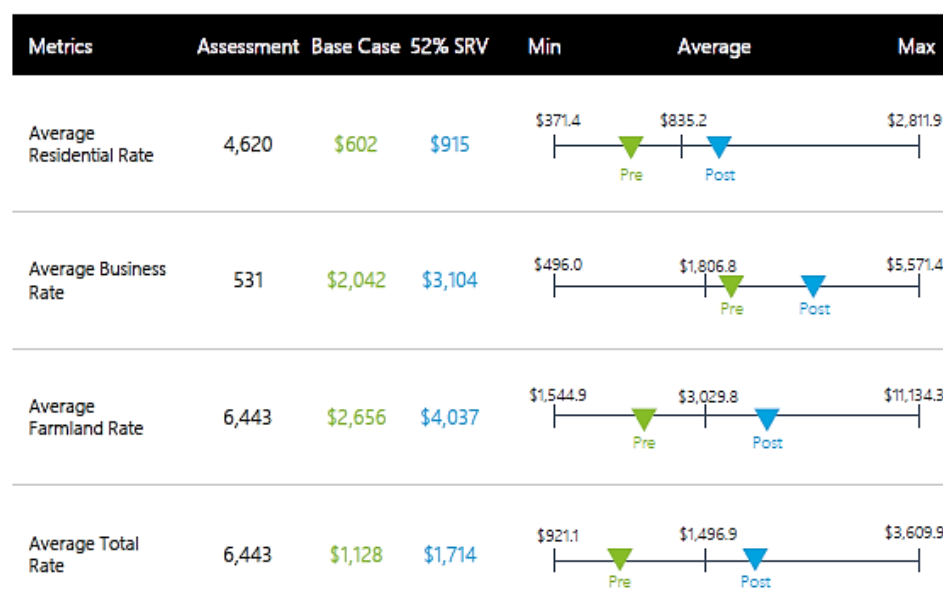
| Metrics | Assessment | Base Case | 52% SRV | Min | Average | Max |
|---|---|---|---|---|---|---|
| Average Residential Rate | 4,620 | \$602 | \$915 | \$371.4 | \$835.2 | \$2,811.9 |
| Average Business Rate | 531 | \$2,042 | \$3,104 | \$496.0 | \$1,806.8 | \$5,571.4 |
| Average Farmland Rate | 6,443 | \$2,656 | \$4,037 | \$1,544.9 | \$3,029.8 | \$11,134.3 |
| Average Total Rate | 6,443 | \$1,128 | \$1,714 | \$921.1 | \$1,496.9 | \$3,609.9 |

Pre
Post
Pre
Post
Pre
Post
Pre
Post